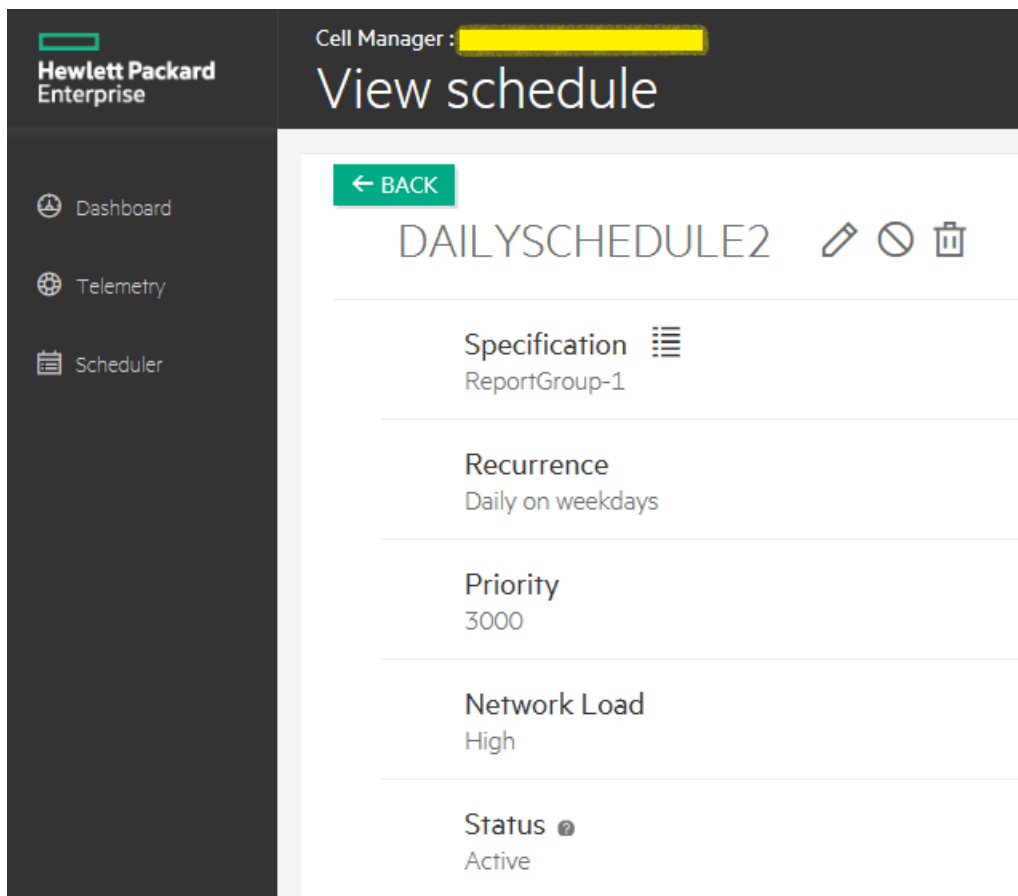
Hewlett Packard Enterprise

Cell Manager : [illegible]

View schedule

Dashboard

Telemetry

Scheduler

← BACK

DAILYSCHEDULE2

Specification
ReportGroup-1

Recurrence
Daily on weekdays

Priority
3000

Network Load
High

Status
Active